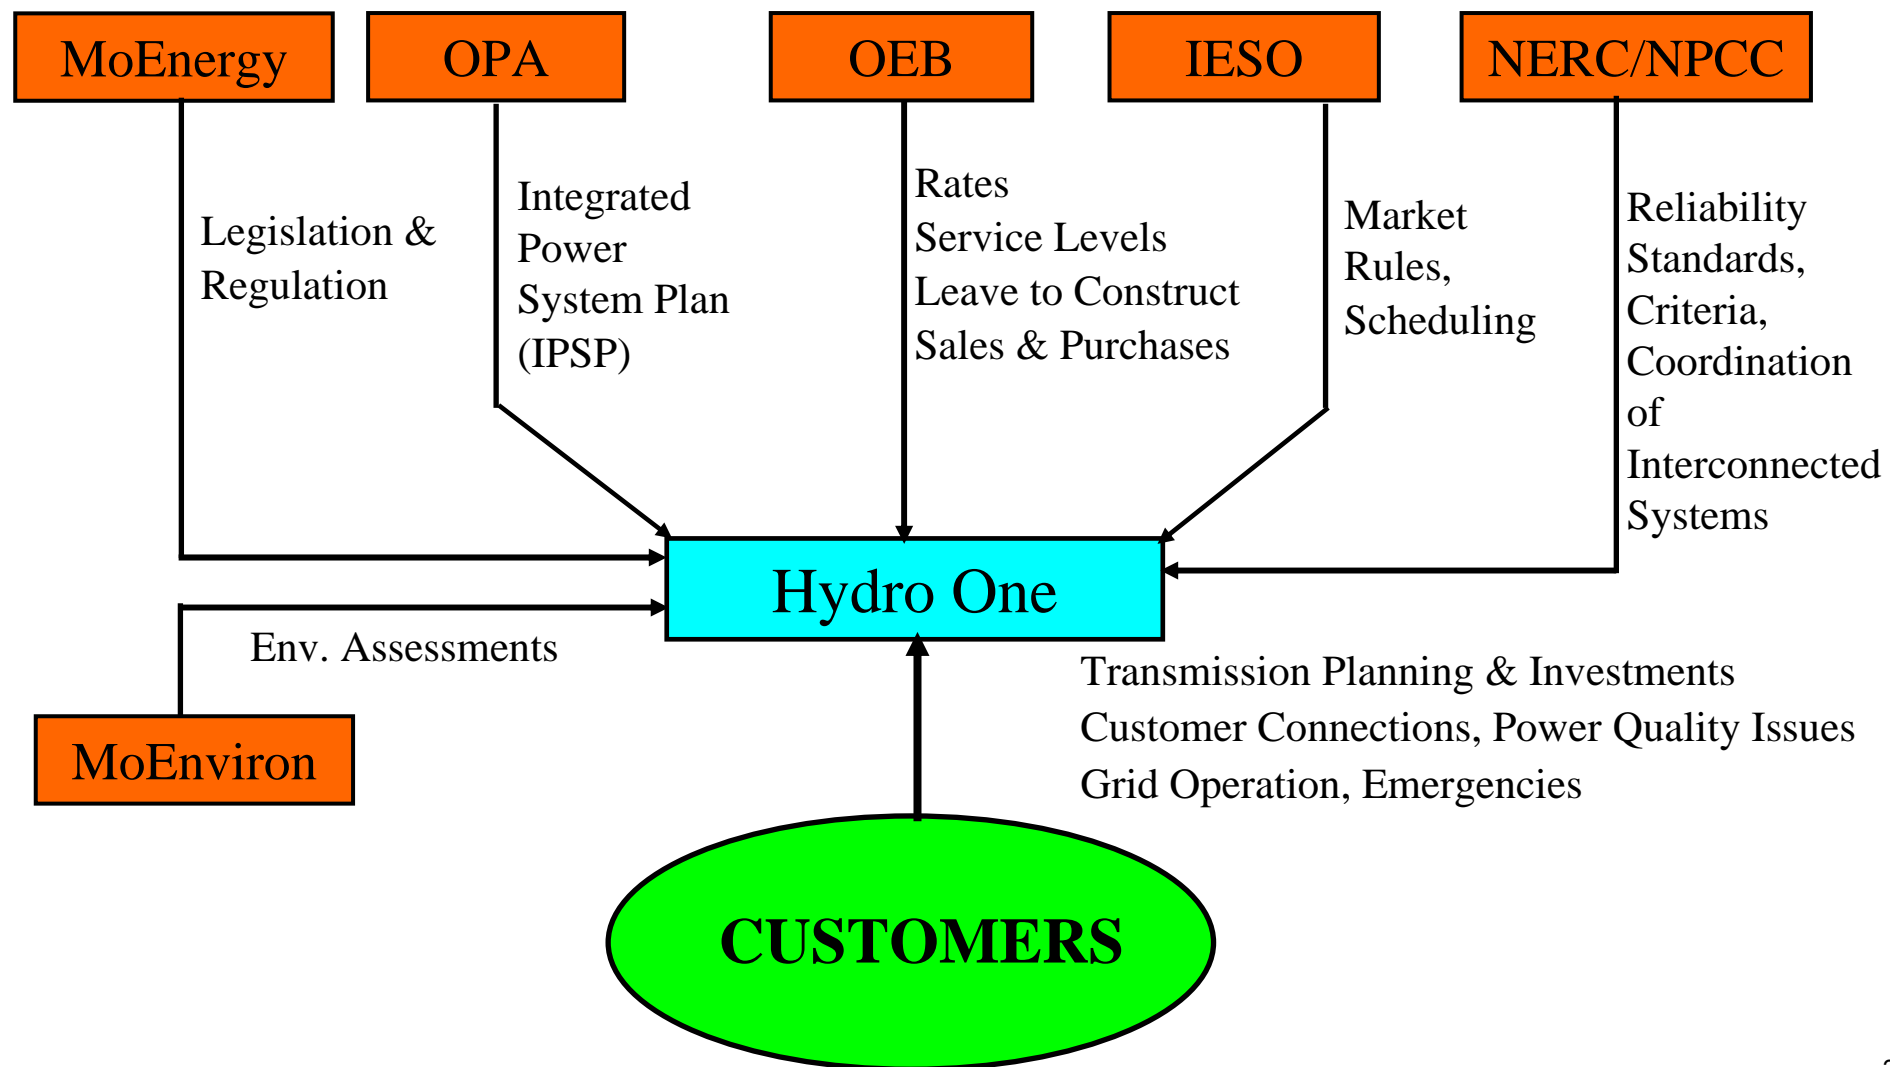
MoEnergy

OPA

OEB

IESO

NERC/NPCC

Legislation & Regulation

Integrated Power System Plan (IPSP)

Rates
Service Levels
Leave to Construct
Sales & Purchases

Market Rules, Scheduling

Reliability Standards, Criteria, Coordination of Interconnected Systems

Hydro One

Env. Assessments

MoEnviron

Transmission Planning & Investments
Customer Connections, Power Quality Issues
Grid Operation, Emergencies

CUSTOMERS